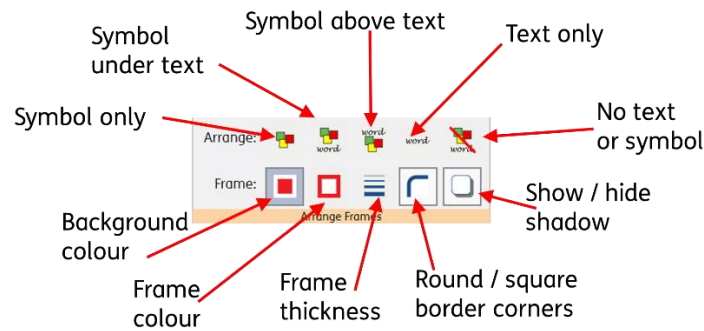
Symbol above text

Symbol under text

Text only

Symbol only

No text or symbol

Arrange:

word

word

word

word

Frame:

Arrange Frames

Show / hide shadow

Background colour

Frame colour

Frame thickness

Round / square border corners